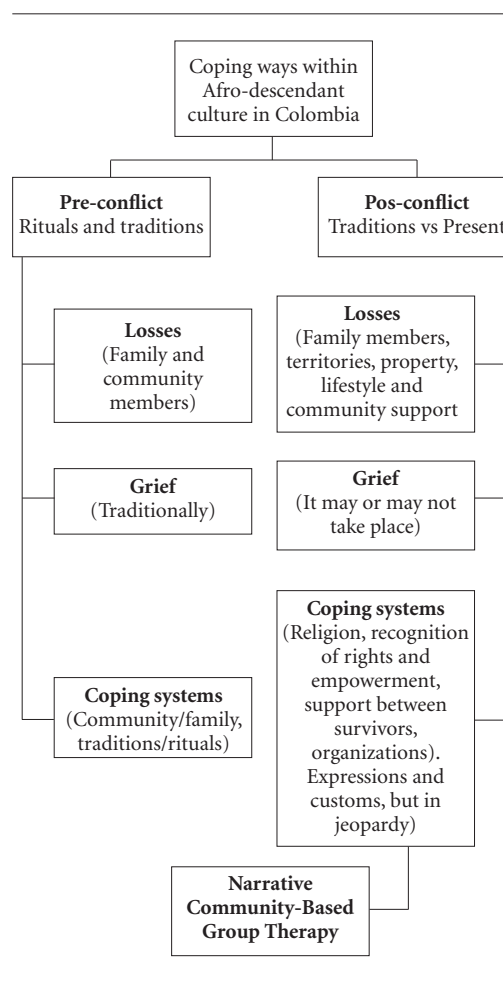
Coping ways within Afro-descendant culture in Colombia

**Pre-conflict**
Rituals and traditions

**Pos-conflict**
Traditions vs Present

**Losses**
(Family and community members)

**Losses**
(Family members, territories, property, lifestyle and community support

**Grief**
(Traditionally)

**Grief**
(It may or may not take place)

**Coping systems**
(Religion, recognition of rights and empowerment, support between survivors, organizations). Expressions and customs, but in jeopardy)

**Coping systems**
(Community/family, traditions/rituals)

**Narrative Community-Based Group Therapy**